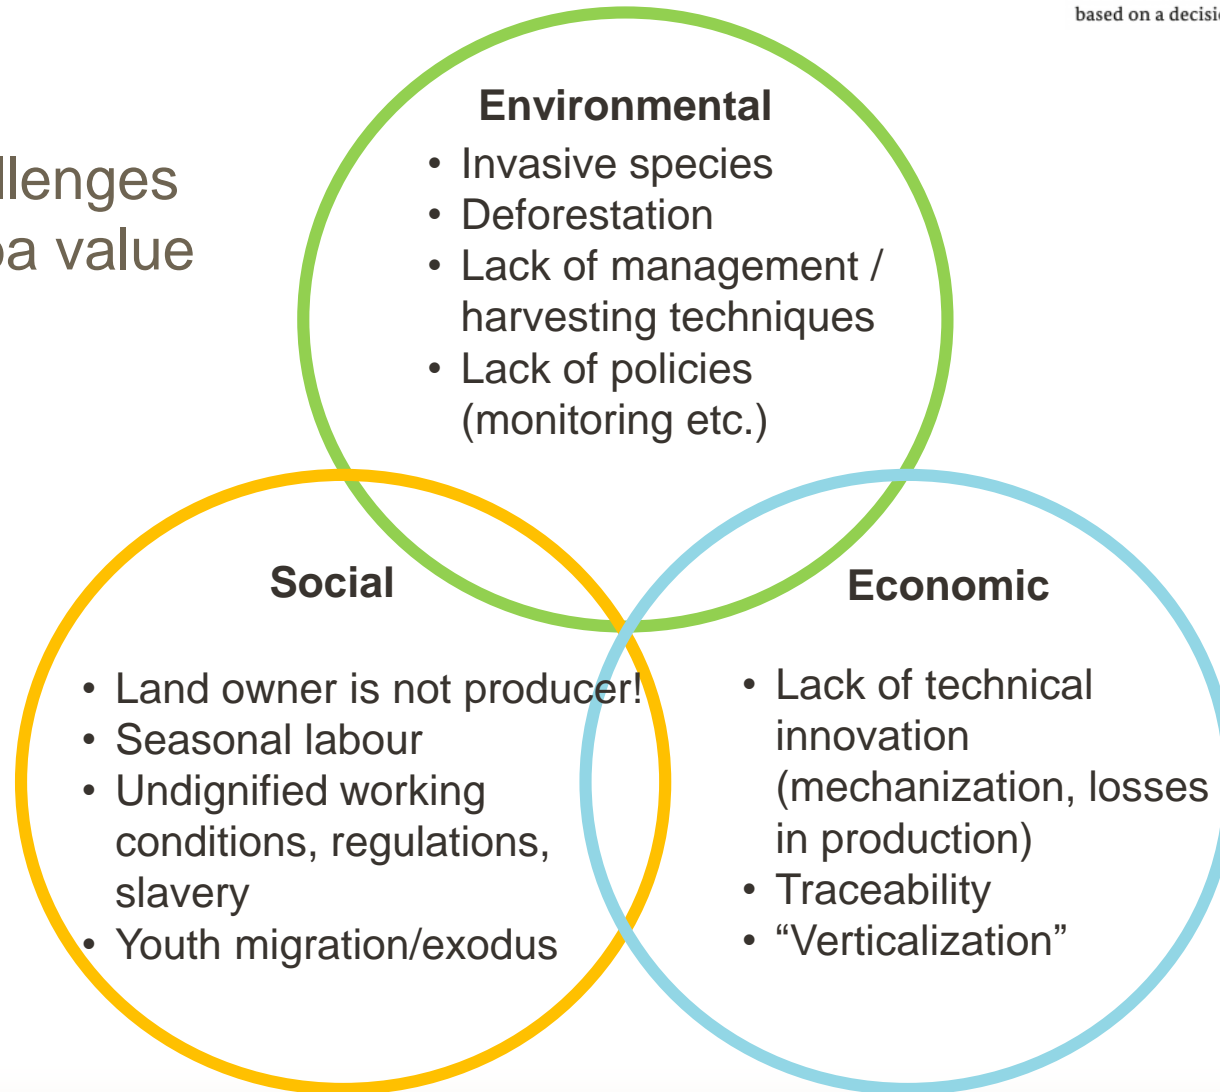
based on a decisi

llenges
a value

Environmental
• Invasive species
• Deforestation
• Lack of management / harvesting techniques
• Lack of policies (monitoring etc.)

Social
• Land owner is not producer!
• Seasonal labour
• Undignified working conditions, regulations, slavery
• Youth migration/exodus

Economic
• Lack of technical innovation (mechanization, losses in production)
• Traceability
• “Verticalization”